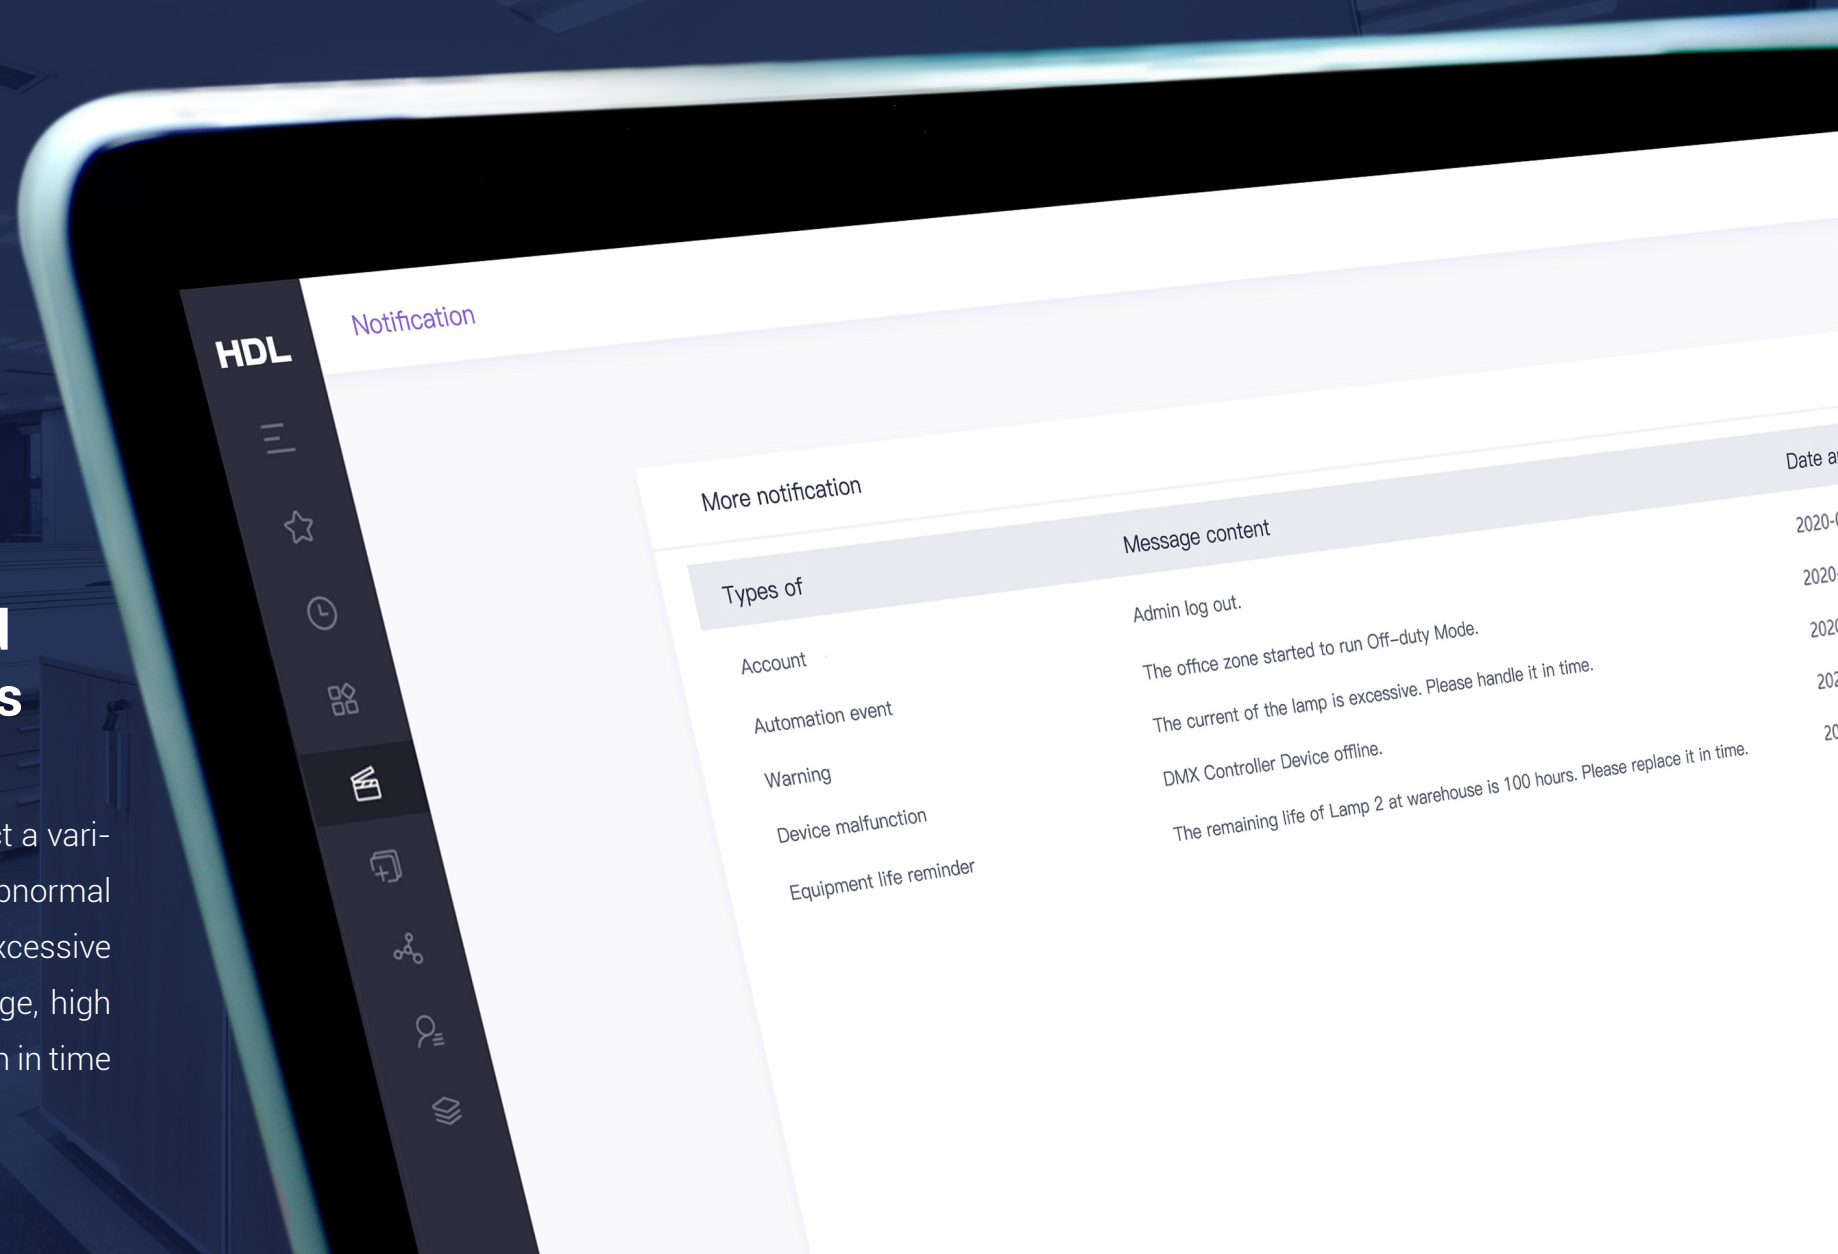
l
s

t a vari-
bnormal
xcessive
ge, high
n in time

HDL

Notification

More notification

| Types of | Message content | Date a |
|---|---|---|
| Account | Admin log out. | 2020-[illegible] |
| Automation event | The office zone started to run Off-duty Mode. | 2020-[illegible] |
| Warning | The current of the lamp is excessive. Please handle it in time. | 2020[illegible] |
| Device malfunction | DMX Controller Device offline. | 202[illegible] |
| Equipment life reminder | The remaining life of Lamp 2 at warehouse is 100 hours. Please replace it in time. | 20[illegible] |